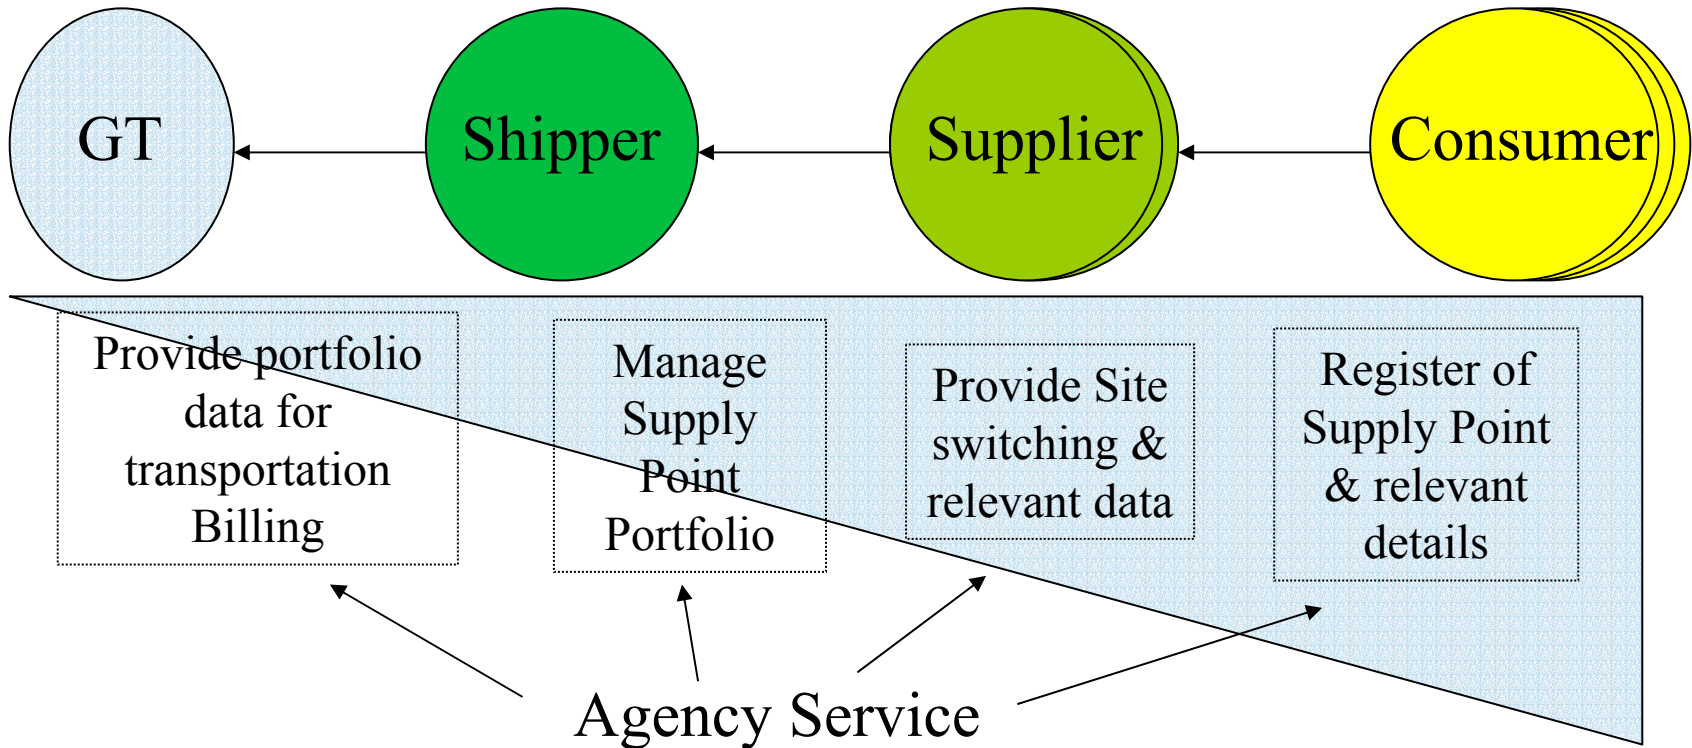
GT

Shipper

Supplier

Consumer

Provide portfolio data for transportation Billing

Manage Supply Point Portfolio

Provide Site switching & relevant data

Register of Supply Point & relevant details

Agency Service